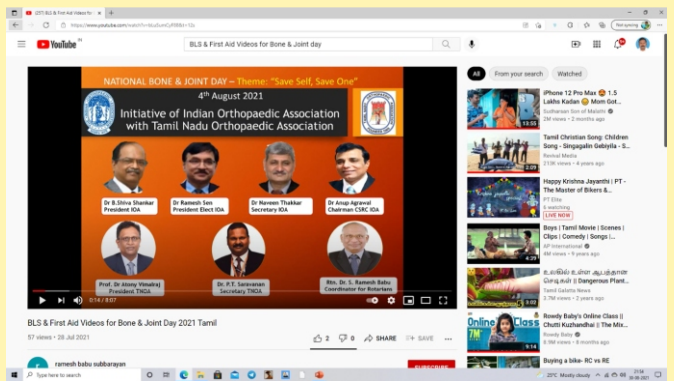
(257) BLS & First Aid Videos for Bo

https://www.youtube.com/watch?v=

Not syncing

YouTube IN

BLS & First Aid Videos for Bone & Joint day

NATIONAL BONE & JOINT DAY – Theme: "Save Self, Save One"

4th August 2021

Initiative of Indian Orthopaedic Association with Tamil Nadu Orthopaedic Association

Dr B.Shiva Shankar
President IOA

Dr Ramesh Sen
President Elect IOA

Dr Naveen Thakkar
Secretary IOA

Dr Anup Agrawal
Chairman CSRC IOA

Prof. Dr Jimmy Vimalraj
President TNOA

Dr. P.T. Saravanan
Secretary TNOA

Rtn. Dr. S. Ramesh Babu
Coordinator for Rotarians

0:14 / 8:07

BLS & First Aid Videos for Bone & Joint Day 2021 Tamil

57 views • 28 Jul 2021

2 0 SHARE SAVE

ramesh babu subbarayan

SUBSCRIBE

All From your search Watched

iPhone 12 Pro Max 1.5 Lakhs Kadan Mom Got...
Sudharsan Son of Malathi
2M views • 2 months ago
13:55

Tamil Christian Song: Children Song - Singagalin Gebiyila - S...
Revival Media
213K views • 4 years ago

Happy Krishna Jayanthi | PT - The Master of Bikers &...
PT Elite
6 watching
LIVE NOW

Boys | Tamil Movie | Scenes | Clips | Comedy | Songs |...
AP International
4M views • 5 years ago
4:29

உலகில் உள்ள ஆபத்தான செடிகள் || Dangerous Plant...
Tamil Galatta News
2.7M views • 2 years ago
3:02

Online Class
Rowdy Baby's Online Class || Chutti Kuzhandhai || The Mix...
Rowdy Baby
5.9M views • 9 months ago
9:14

Buying a bike- RC vs RE

Type here to search

25°C Mostly cloudy